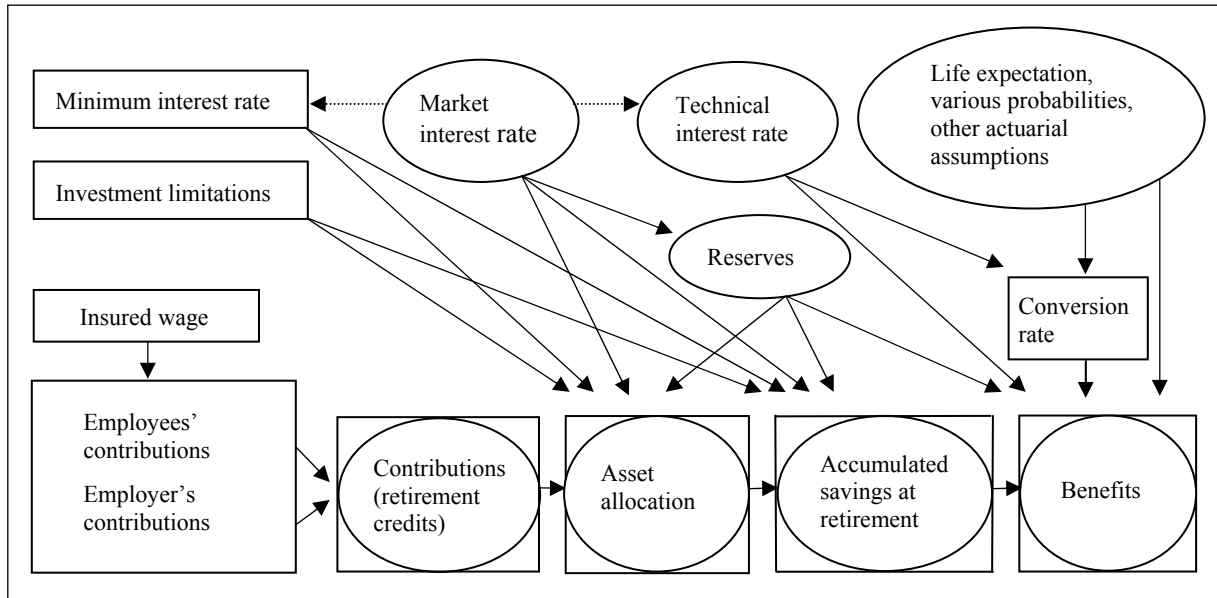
Minimum interest rate

Market interest rate

Technical interest rate

Life expectation, various probabilities, other actuarial assumptions

Investment limitations

Reserves

Insured wage

Conversion rate

Employees' contributions

Employer's contributions

Contributions (retirement credits)

Asset allocation

Accumulated savings at retirement

Benefits